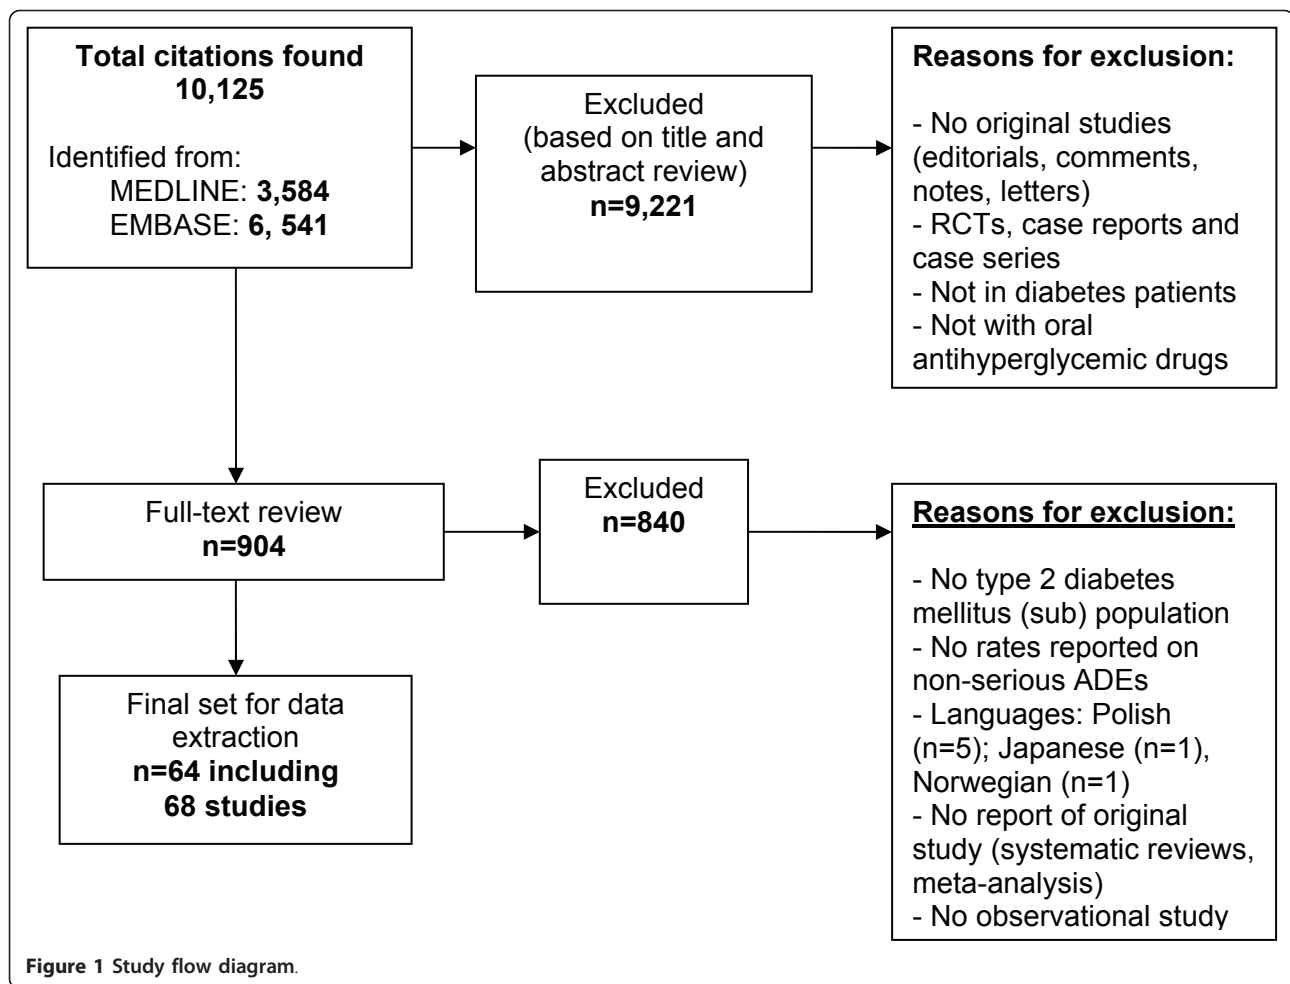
Total citations found
10,125

Identified from:
MEDLINE: 3,584
EMBASE: 6, 541

Excluded
(based on title and abstract review)
n=9,221

Reasons for exclusion:

- No original studies (editorials, comments, notes, letters)
- RCTs, case reports and case series
- Not in diabetes patients
- Not with oral antihyperglycemic drugs

Full-text review
n=904

Excluded
n=840

Reasons for exclusion:

- No type 2 diabetes mellitus (sub) population
- No rates reported on non-serious ADEs
- Languages: Polish (n=5); Japanese (n=1), Norwegian (n=1)
- No report of original study (systematic reviews, meta-analysis)
- No observational study

Final set for data extraction
n=64 including
68 studies

Figure 1 Study flow diagram.